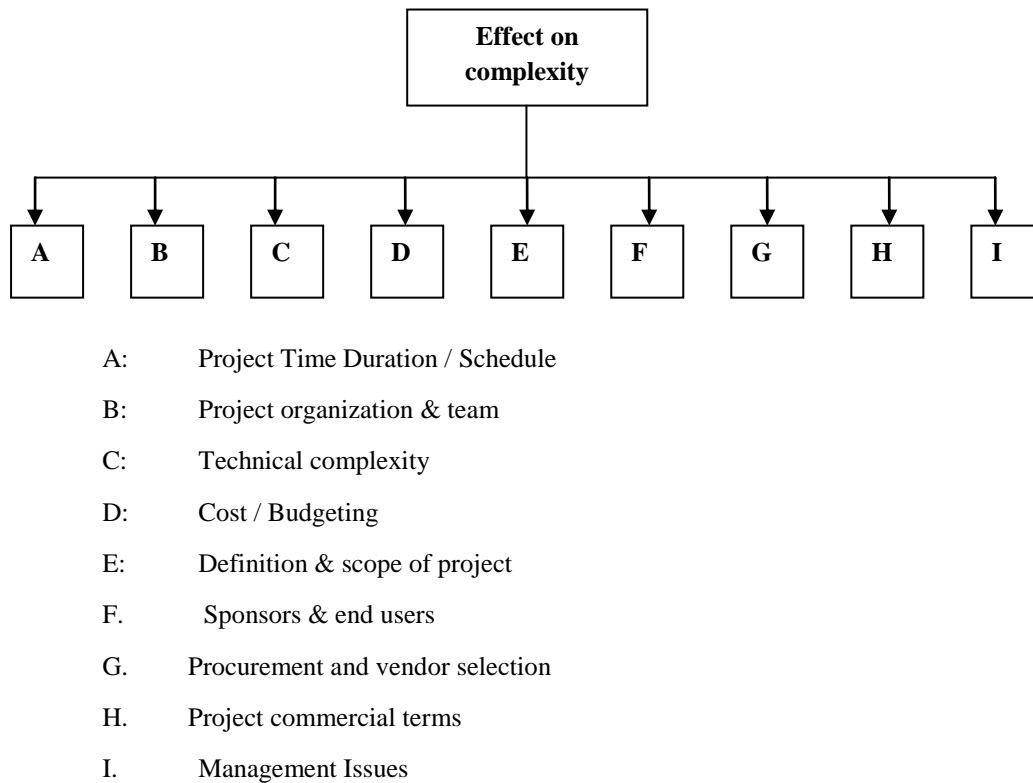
Effect on complexity

A

B

C

D

E

F

G

H

I

A: Project Time Duration / Schedule

B: Project organization & team

C: Technical complexity

D: Cost / Budgeting

E: Definition & scope of project

F. Sponsors & end users

G. Procurement and vendor selection

H. Project commercial terms

I. Management Issues